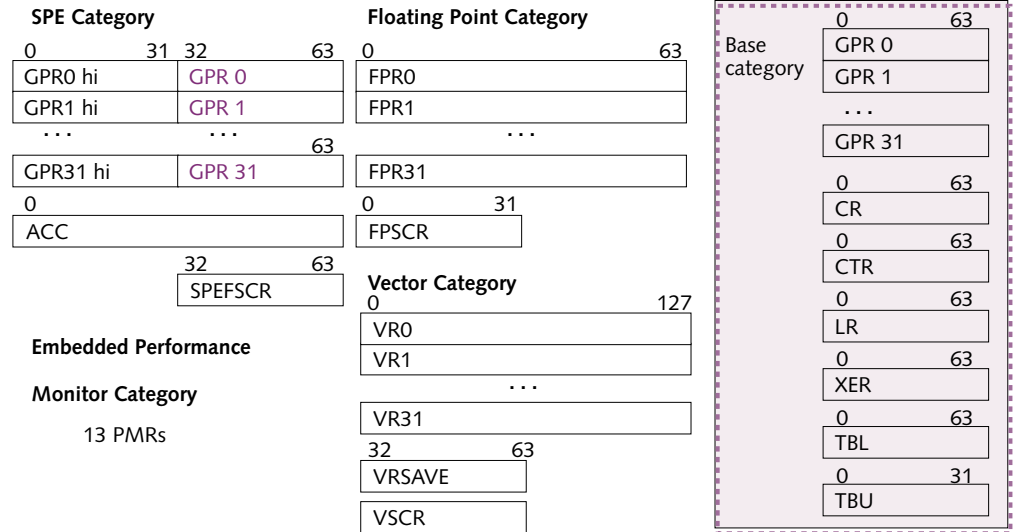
SPE Category

0 31 32 63

GPR0 hi GPR 0

GPR1 hi GPR 1

. . . . . .

63

GPR31 hi GPR 31

0

ACC

32 63

SPEFSCR

Embedded Performance

Monitor Category

13 PMRs

Floating Point Category

0 63

FPR0

FPR1

. . .

FPR31

0 31

FPSCR

Vector Category

0 127

VR0

VR1

. . .

VR31

32 63

VRSAVE

VSCR

Base category

0 63

GPR 0

GPR 1

. . .

GPR 31

0 63

CR

0 63

CTR

0 63

LR

0 63

XER

0 63

TBL

0 31

TBU